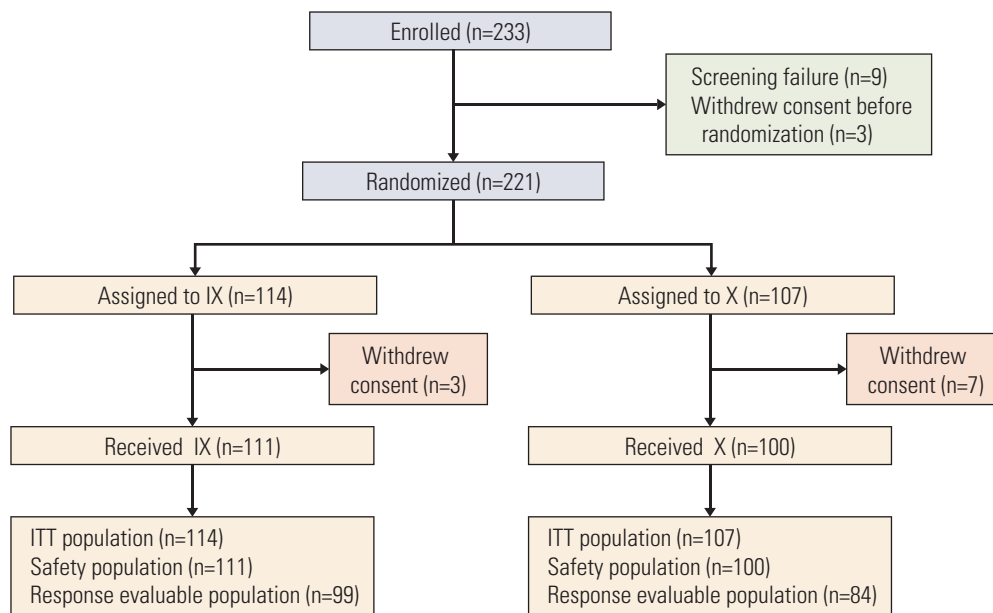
Enrolled (n=233)

Screening failure (n=9)
Withdrew consent before randomization (n=3)

Randomized (n=221)

Assigned to IX (n=114)

Withdrew consent (n=3)

Received IX (n=111)

ITT population (n=114)
Safety population (n=111)
Response evaluable population (n=99)

Assigned to X (n=107)

Withdrew consent (n=7)

Received X (n=100)

ITT population (n=107)
Safety population (n=100)
Response evaluable population (n=84)